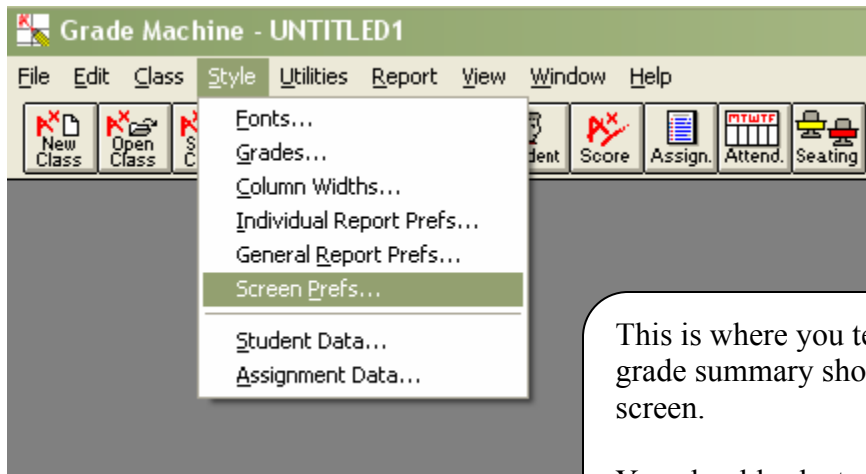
Grade Machine - UNTITLED1

File Edit Class Style Utilities Report View Window Help

New Class | Open Class | S C | dent | Score | Assign. | MTWTF Attend. | Seating

Fonts...
Grades...
Column Widths...
Individual Report Prefs...
General Report Prefs...
Screen Prefs...
Student Data...
Assignment Data...

This is where you t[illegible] grade summary sho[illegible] screen.

Y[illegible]